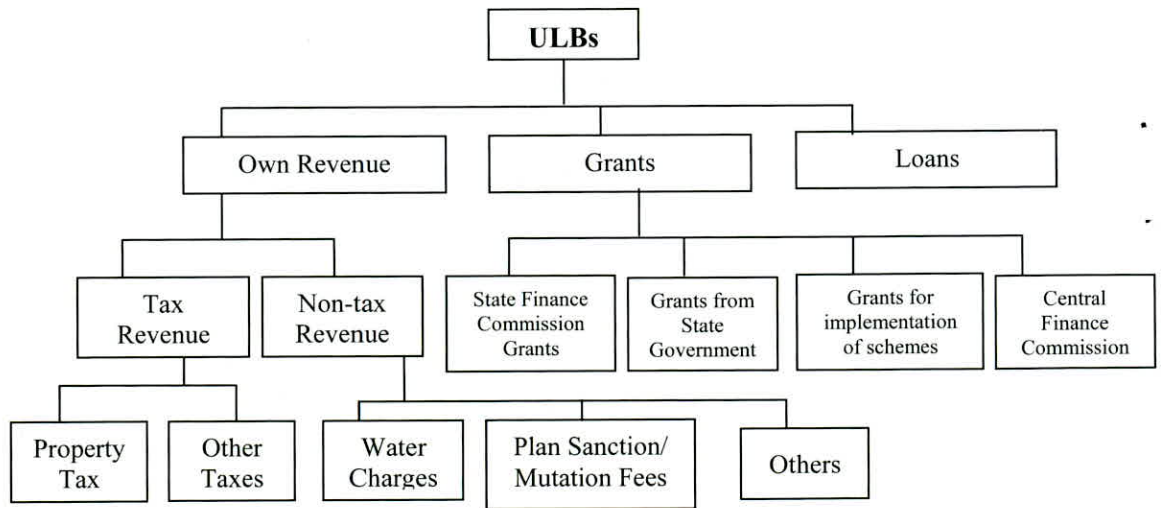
ULBs

Own Revenue

Grants

Loans

Tax Revenue

Non-tax Revenue

State Finance Commission Grants

Grants from State Government

Grants for implementation of schemes

Central Finance Commission

Property Tax

Other Taxes

Water Charges

Plan Sanction/ Mutation Fees

Others